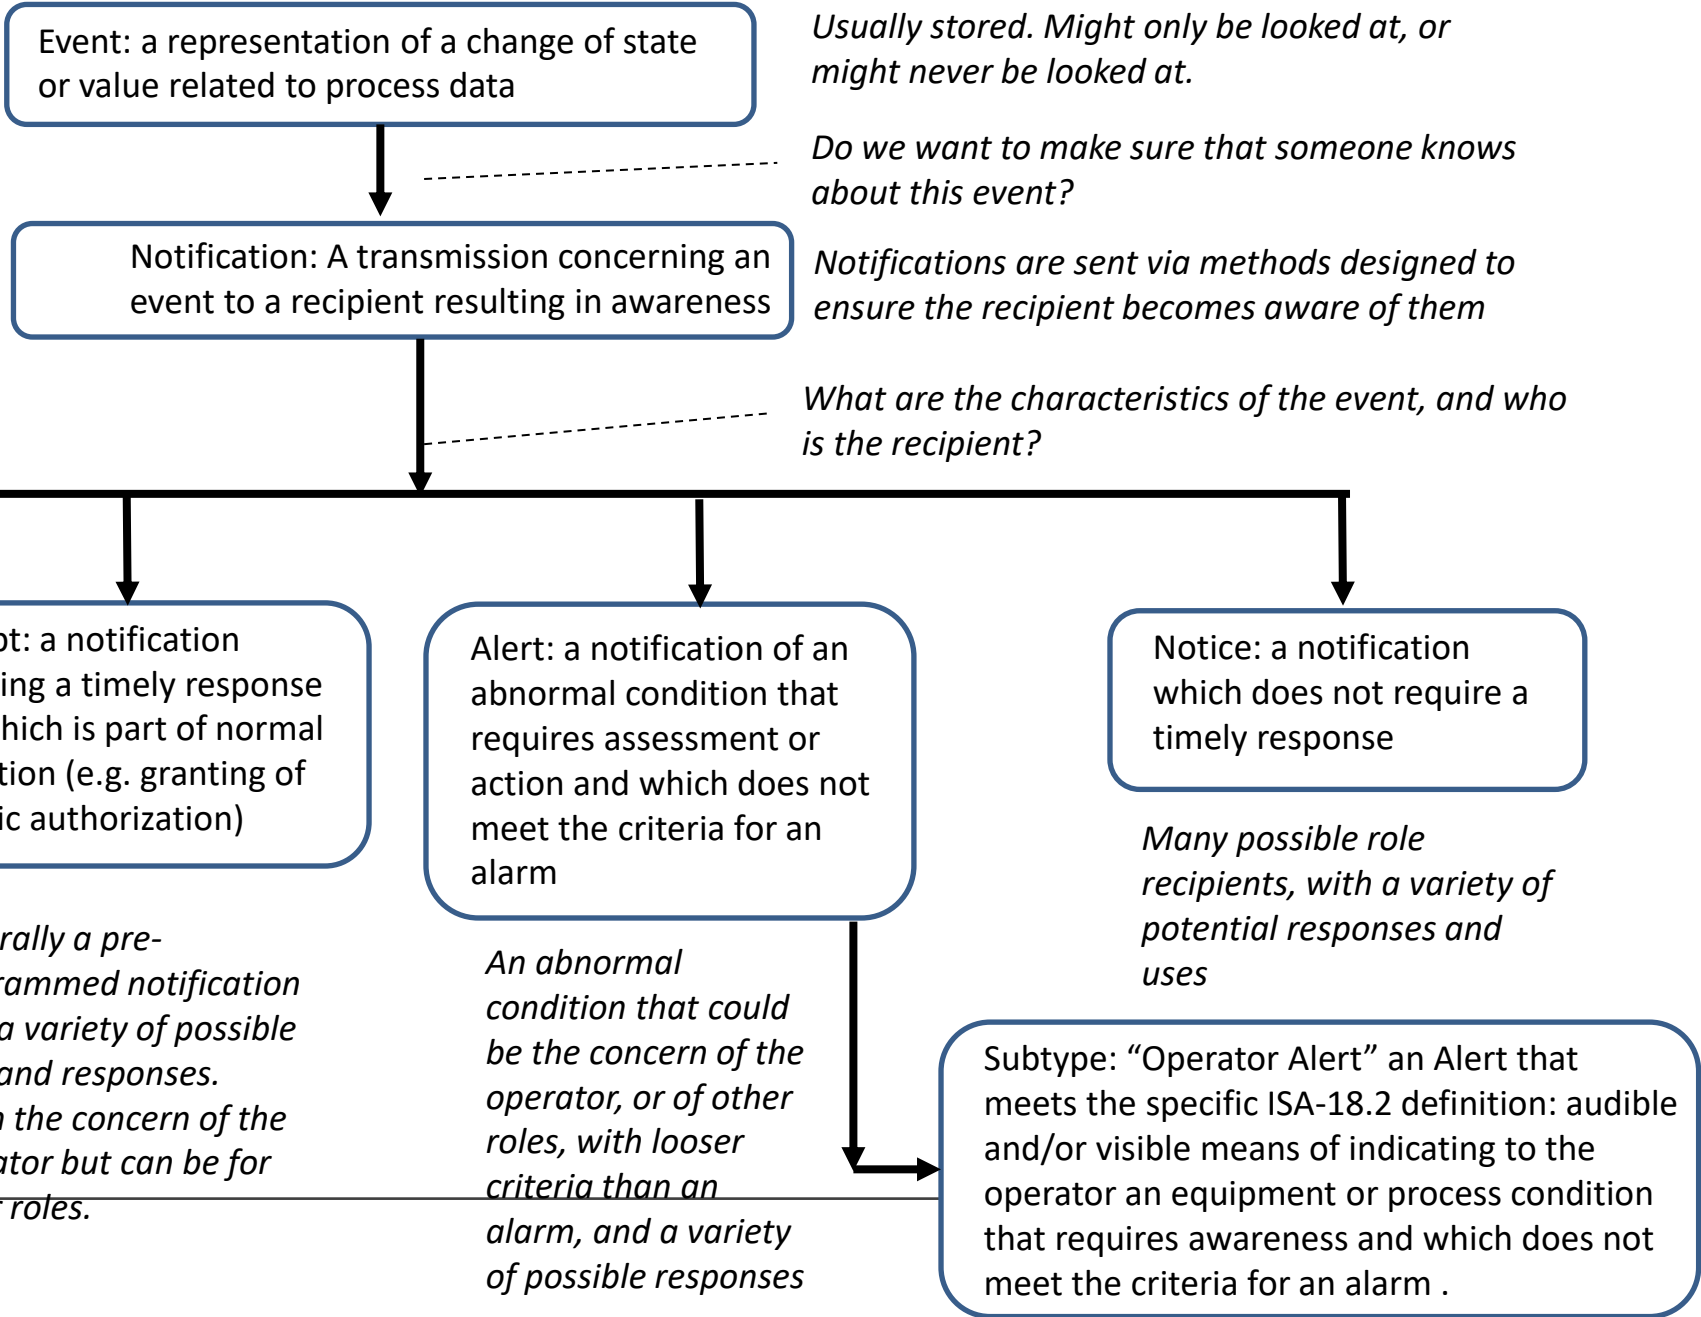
Event: a representation of a change of state or value related to process data

Usually stored. Might only be looked at, or might never be looked at.

Do we want to make sure that someone knows about this event?

Notification: A transmission concerning an event to a recipient resulting in awareness

Notifications are sent via methods designed to ensure the recipient becomes aware of them

What are the characteristics of the event, and who is the recipient?

pt: a notification ing a timely response hich is part of normal tion (e.g. granting of ic authorization)

Alert: a notification of an abnormal condition that requires assessment or action and which does not meet the criteria for an alarm

Notice: a notification which does not require a timely response

rally a pre-rammed notification a variety of possible and responses. the concern of the ator but can be for roles.

An abnormal condition that could be the concern of the operator, or of other roles, with looser criteria than an alarm, and a variety of possible responses

Many possible role recipients, with a variety of potential responses and uses

Subtype: “Operator Alert” an Alert that meets the specific ISA-18.2 definition: audible and/or visible means of indicating to the operator an equipment or process condition that requires awareness and which does not meet the criteria for an alarm .